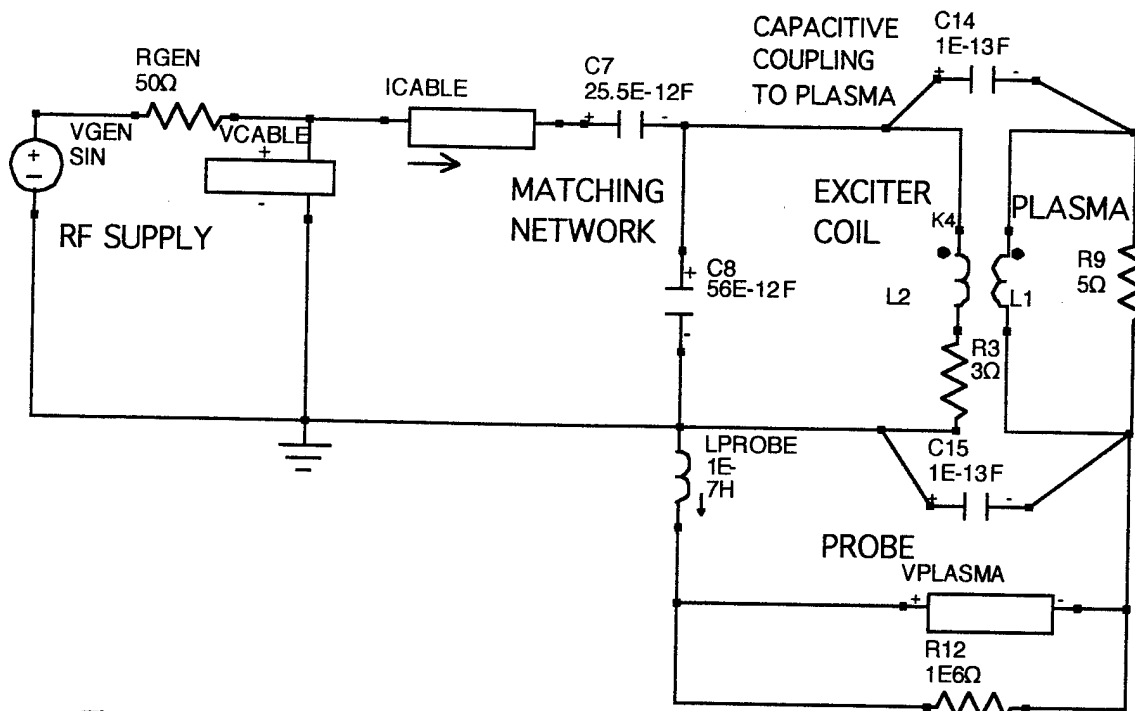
CAPACITIVE COUPLING TO PLASMA

C14
1E-13F
+
-

RGEN
50Ω

VGEN
SIN
+
-

VCABLE
+
-

ICABLE

C7
25.5E-12F
+
-

RF SUPPLY

MATCHING NETWORK

EXCITER COIL

PLASMA

K4

C8
56E-12F
+
-

L2

L1

R9
5Ω

R3
3Ω

LPROBE
1E-7H

C15
1E-13F
+
-

PROBE

VPLASMA
+
-

R12
1E6Ω